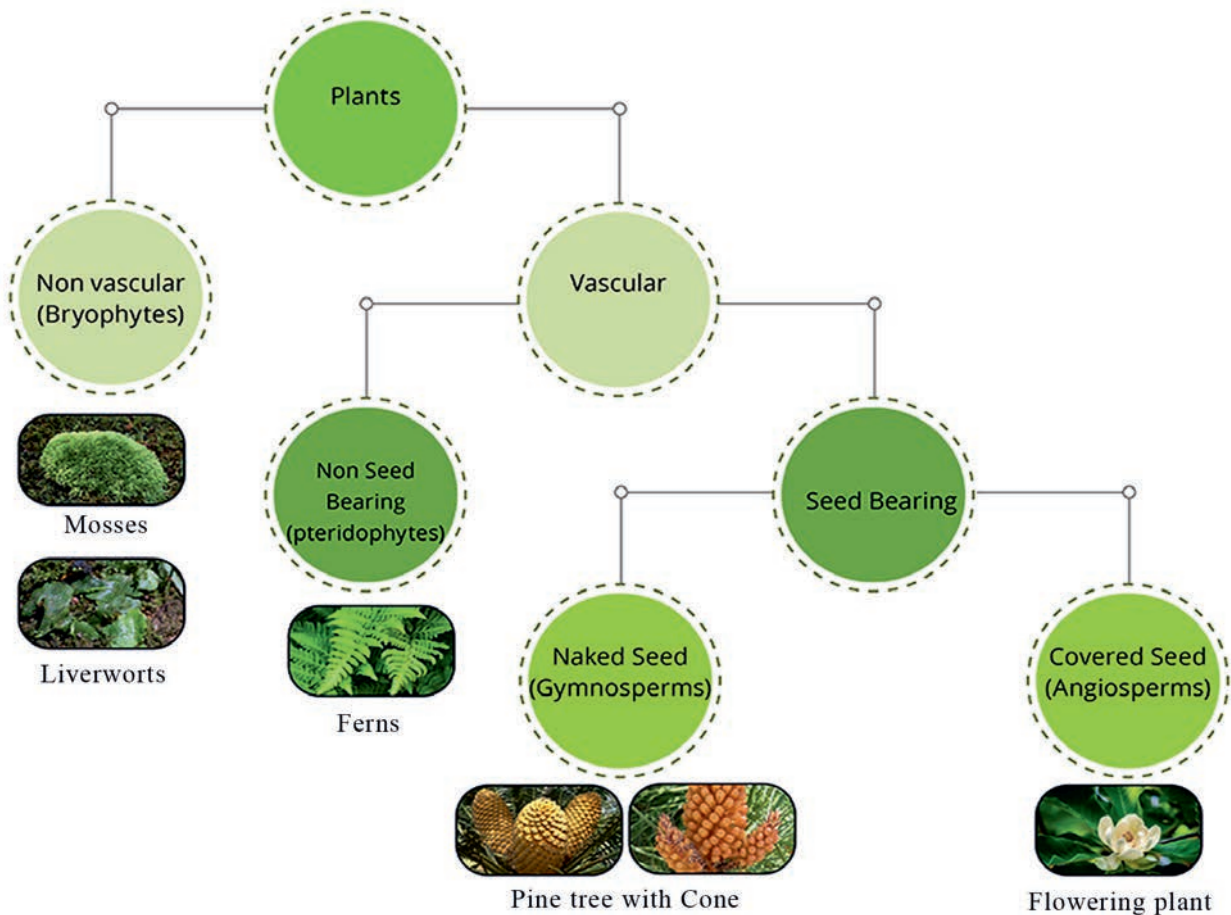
Plants

Non vascular (Bryophytes)

Vascular

Mosses

Liverworts

Non Seed Bearing (pteridophytes)

Ferns

Seed Bearing

Naked Seed (Gymnosperms)

Covered Seed (Angiosperms)

Pine tree with Cone

Flowering plant